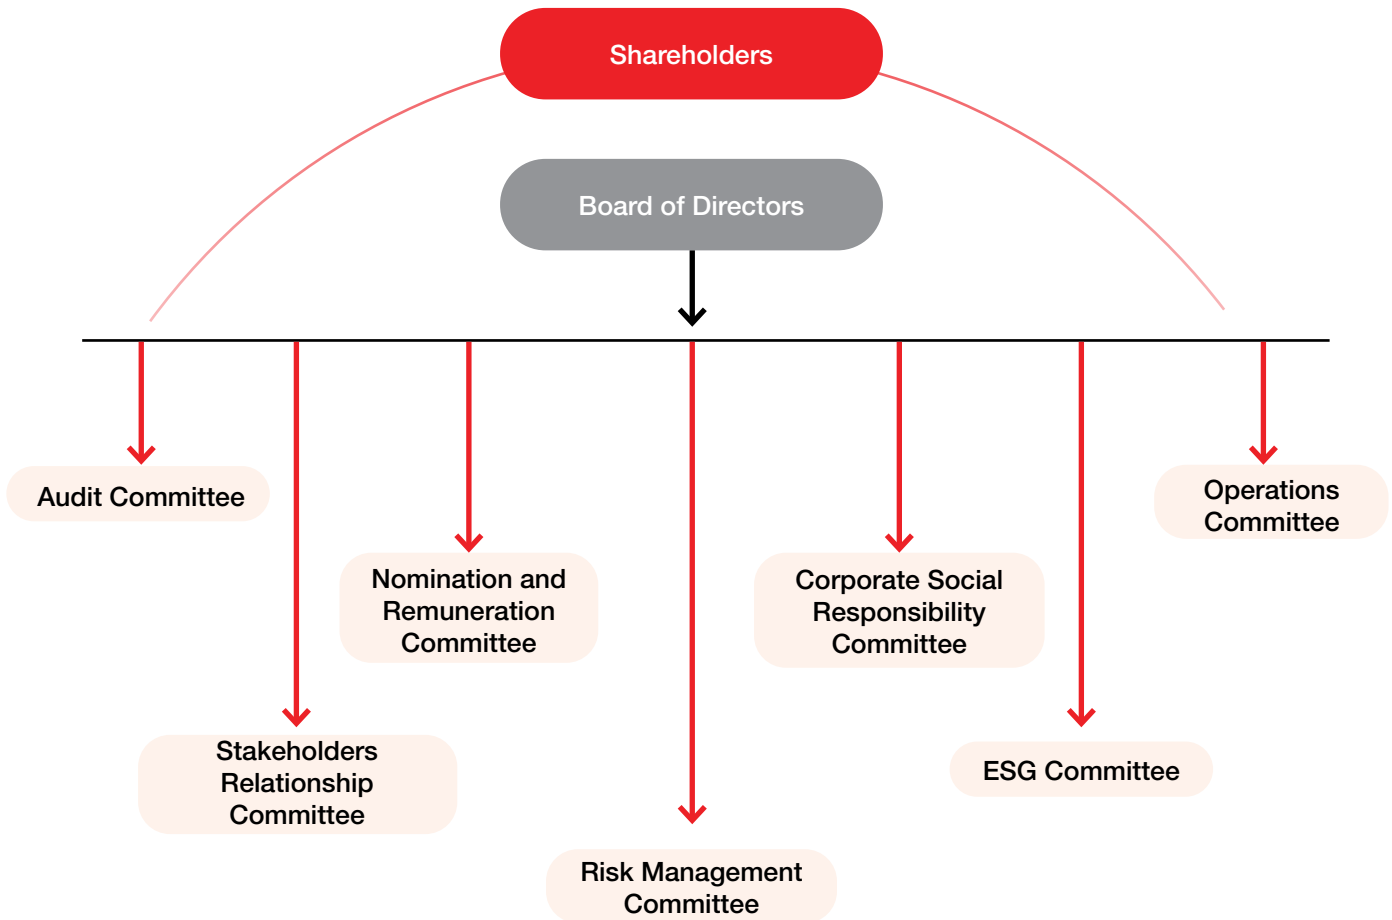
Shareholders

Board of Directors

Audit Committee

Nomination and Remuneration Committee

Corporate Social Responsibility Committee

Operations Committee

Stakeholders Relationship Committee

ESG Committee

Risk Management Committee